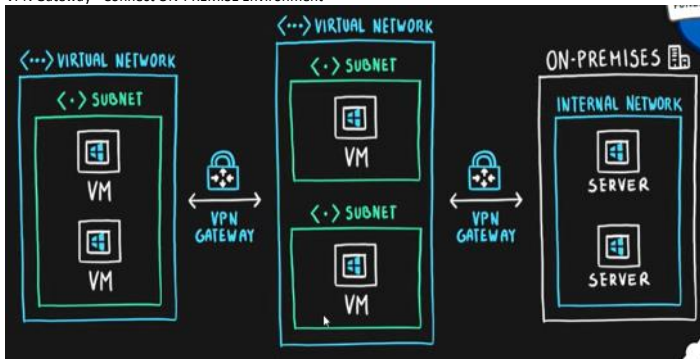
VPN Gateway - Connect ON-PREMISES Environment

<···> VIRTUAL NETWORK
<·> SUBNET
VM
VM

VPN GATEWAY

<···> VIRTUAL NETWORK
<·> SUBNET
VM
<·> SUBNET
VM

VPN GATEWAY

ON-PREMISES
INTERNAL NETWORK
SERVER
SERVER